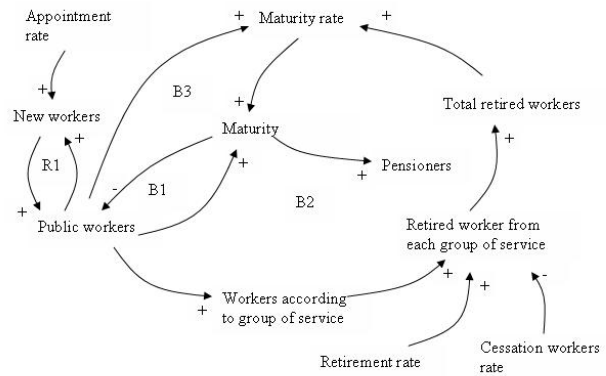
Appointment rate

+

New workers

R1

+

+

Public workers

+

Maturity rate

+

B3

+

Maturity

-

B1

+

Pensioners

+

B2

Total retired workers

+

Retired worker from each group of service

+

+

-

Workers according to group of service

+

Retirement rate

Cessation workers rate